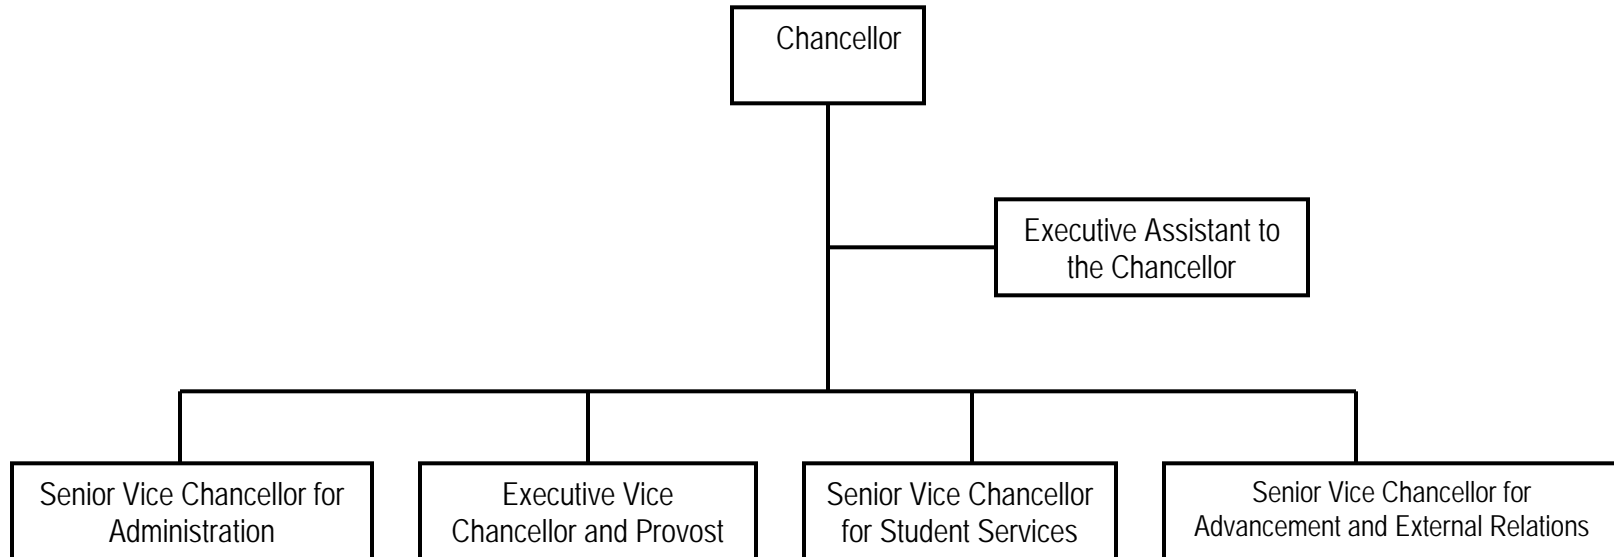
Chancellor

Executive Assistant to the Chancellor

Senior Vice Chancellor for Administration

Executive Vice Chancellor and Provost

Senior Vice Chancellor for Student Services

Senior Vice Chancellor for Advancement and External Relations